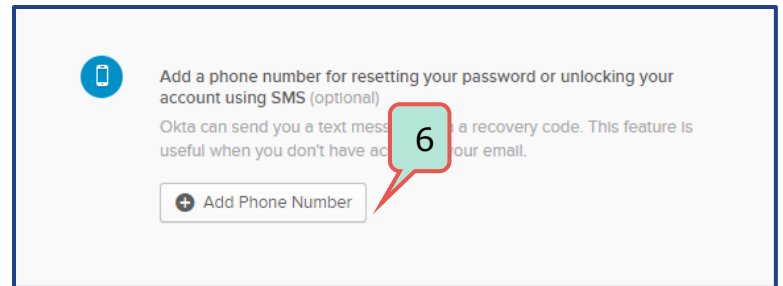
Add a phone number for resetting your password or unlocking your account using SMS (optional)

Okta can send you a text mess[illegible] a recovery code. This feature is useful when you don't have ac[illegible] your email.

6

Add Phone Number